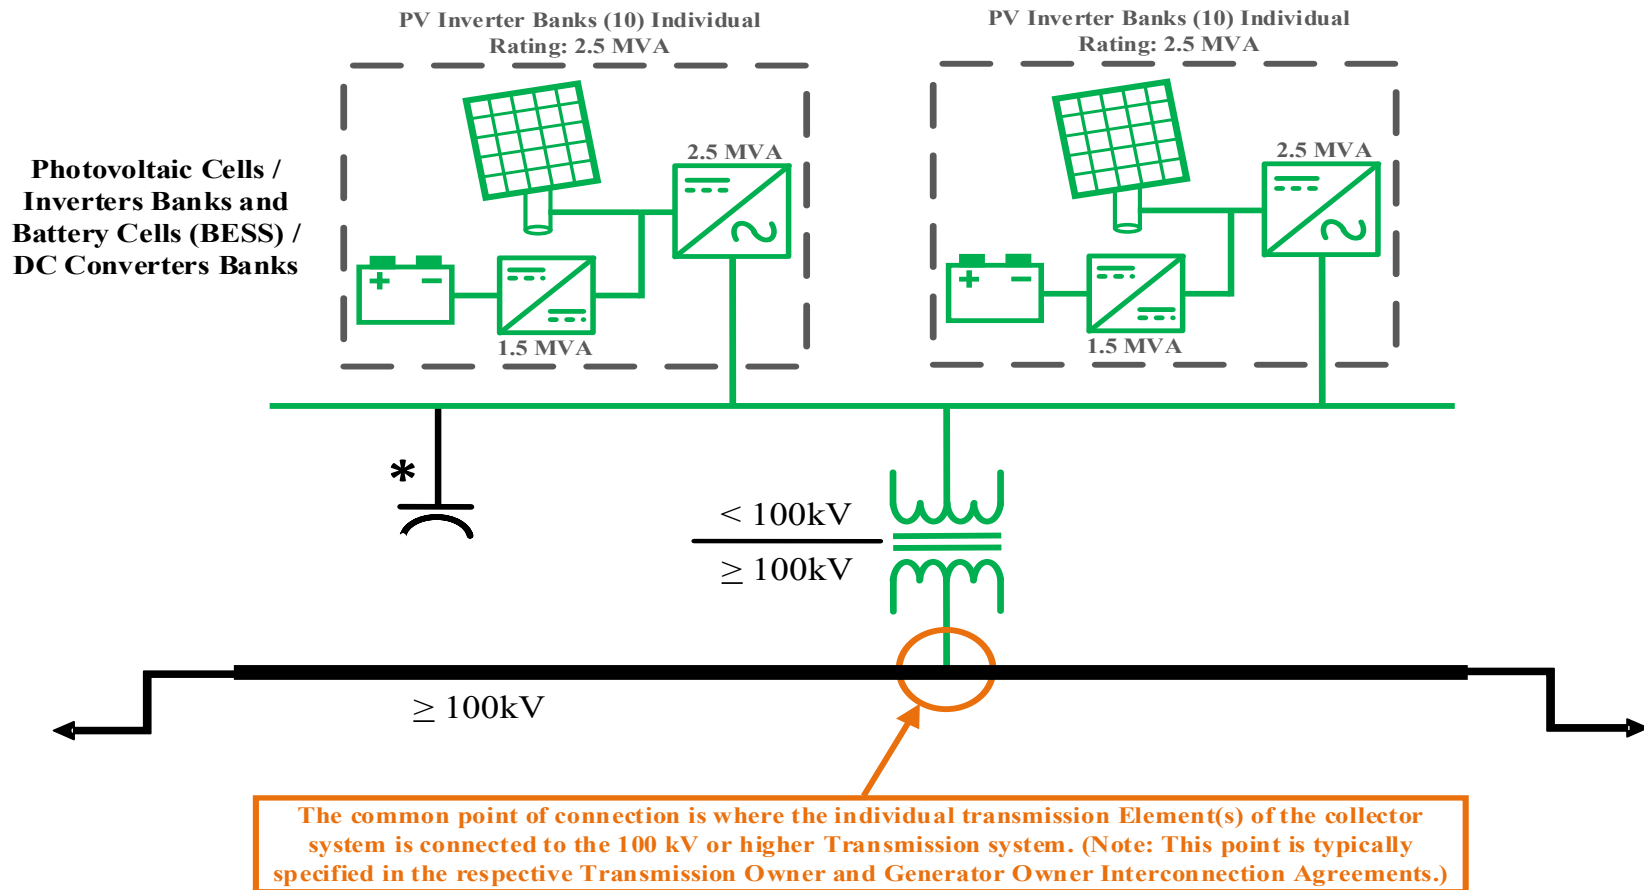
PV Inverter Banks (10) Individual Rating: 2.5 MVA

PV Inverter Banks (10) Individual Rating: 2.5 MVA

Photovoltaic Cells / Inverters Banks and Battery Cells (BESS) / DC Converters Banks

2.5 MVA

1.5 MVA

2.5 MVA

1.5 MVA

*

$< 100kV$

$\geq 100kV$

$\geq 100kV$

The common point of connection is where the individual transmission Element(s) of the collector system is connected to the 100 kV or higher Transmission system. (Note: This point is typically specified in the respective Transmission Owner and Generator Owner Interconnection Agreements.)